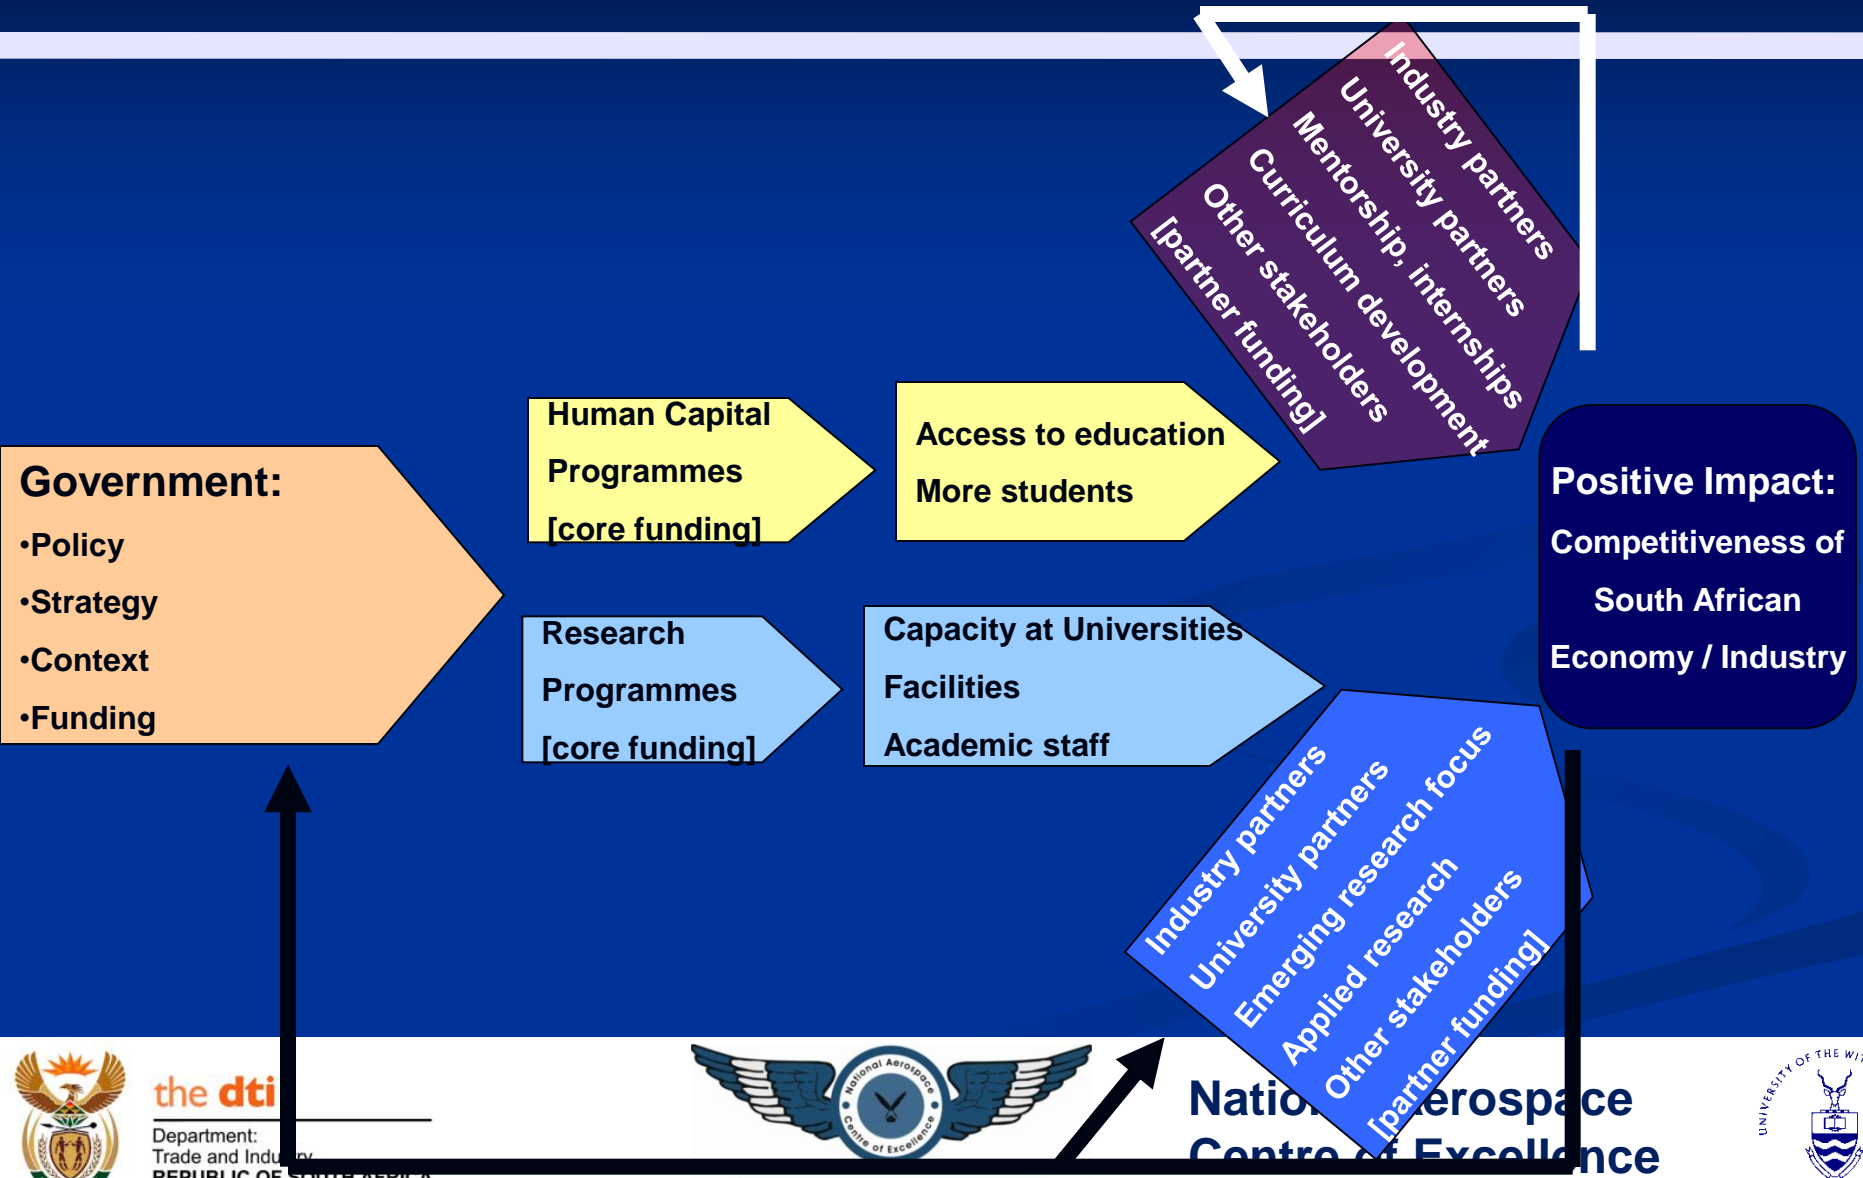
Industry partners
University partners
Mentorship, internships
Curriculum development
Other stakeholders
[partner funding]

Government:
•Policy
•Strategy
•Context
•Funding

Human Capital
Programmes
[core funding]

Access to education
More students

Research
Programmes
[core funding]

Capacity at Universities
Facilities
Academic staff

Positive Impact:
Competitiveness of
South African
Economy / Industry

Industry partners
University partners
Emerging research focus
Applied research
Other stakeholders
[partner funding]

the dti
Department:
Trade and Indu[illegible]
REPUBLIC OF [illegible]

National Aerospace
Centre of Excellence

Natio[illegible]erospa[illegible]ce
Centre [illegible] Excell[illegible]nce

UNIVERSITY OF THE WI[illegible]